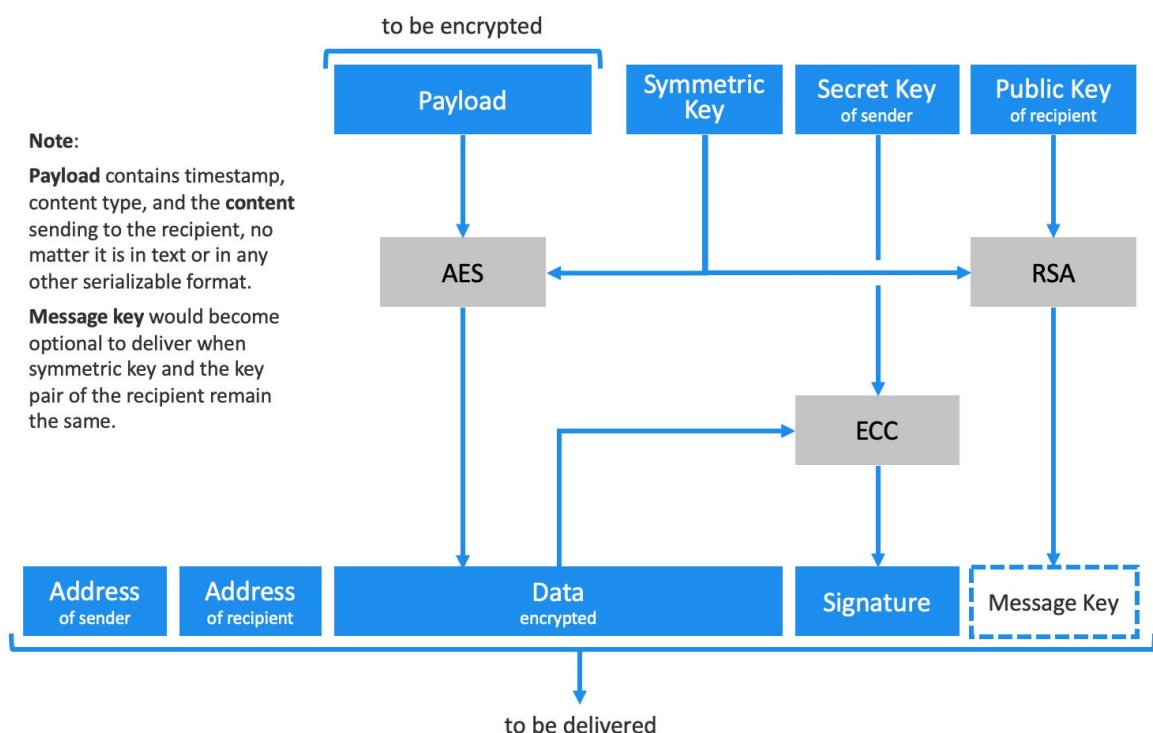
to be encrypted

Payload

Symmetric Key

Secret Key
of sender

Public Key
of recipient

Note:

Payload contains timestamp, content type, and the content sending to the recipient, no matter it is in text or in any other serializable format.

Message key would become optional to deliver when symmetric key and the key pair of the recipient remain the same.

AES

RSA

ECC

Address
of sender

Address
of recipient

Data
encrypted

Signature

Message Key

to be delivered